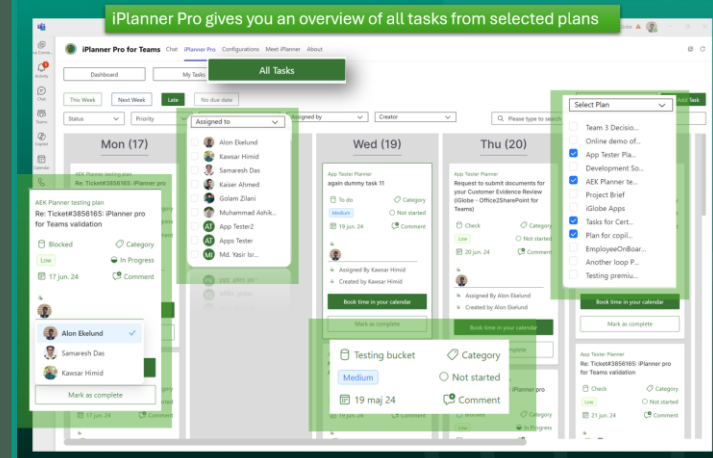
iPlanner Pro gives you an overview of all tasks from selected plans

iPlanner Pro for Teams Chat iPlanner Pro Configurations Meet iPlanner About

Dashboard My Tasks All Tasks

This Week Next Week Late No due date

Status Priority Assigned to Assigned by Creator Please type to search Add Task

Assigned to
Alon Ekelund
Kawsar Himid
Samaresh Das
Kaiser Ahmed
Golam Zilani
Muhammad Ashik...
App Tester2
Apps Tester
Md. Yasir Isl...

Select Plan
Team 3 Decisio...
Online demo of...
App Tester Pla...
Development So...
AEK Planner te...
Project Brief
iGlobe Apps
Tasks for Cert...
Plan for copil...
EmployeeOnBoar...
Another loop P...
Testing premiu...

Mon (17)

AEK Planner testing plan
Re: Ticket#3856165: iPlanner pro for Teams validation
Blocked Category
Low In Progress
17 jun. 24 Comment
Alon Ekelund
Samaresh Das
Kawsar Himid
Mark as complete

Wed (19)

App Tester Planner
again dummy task 11
To do Category
Medium Not started
19 jun. 24 Comment
Assigned By Kawsar Himid
Created by Kawsar Himid
Book time in your calendar
Mark as complete

Thu (20)

App Tester Planner
Request to submit documents for Customer Evidence Review (iGlobe - Office2SharePoint for Teams)
Check Category
Low Not started
20 jun. 24 Comment
Assigned By Alon Ekelund
Created by Alon Ekelund
Book time in your calendar
Mark as complete

Book time in your calendar
Mark as complete

App Tester Planner
Re: Ticket#3856165: iPlanner pro for Teams validation
Check Category
Low Not started
21 jun. 24 Comment

Testing bucket Category
Medium Not started
19 maj 24 Comment

iPlanner pro